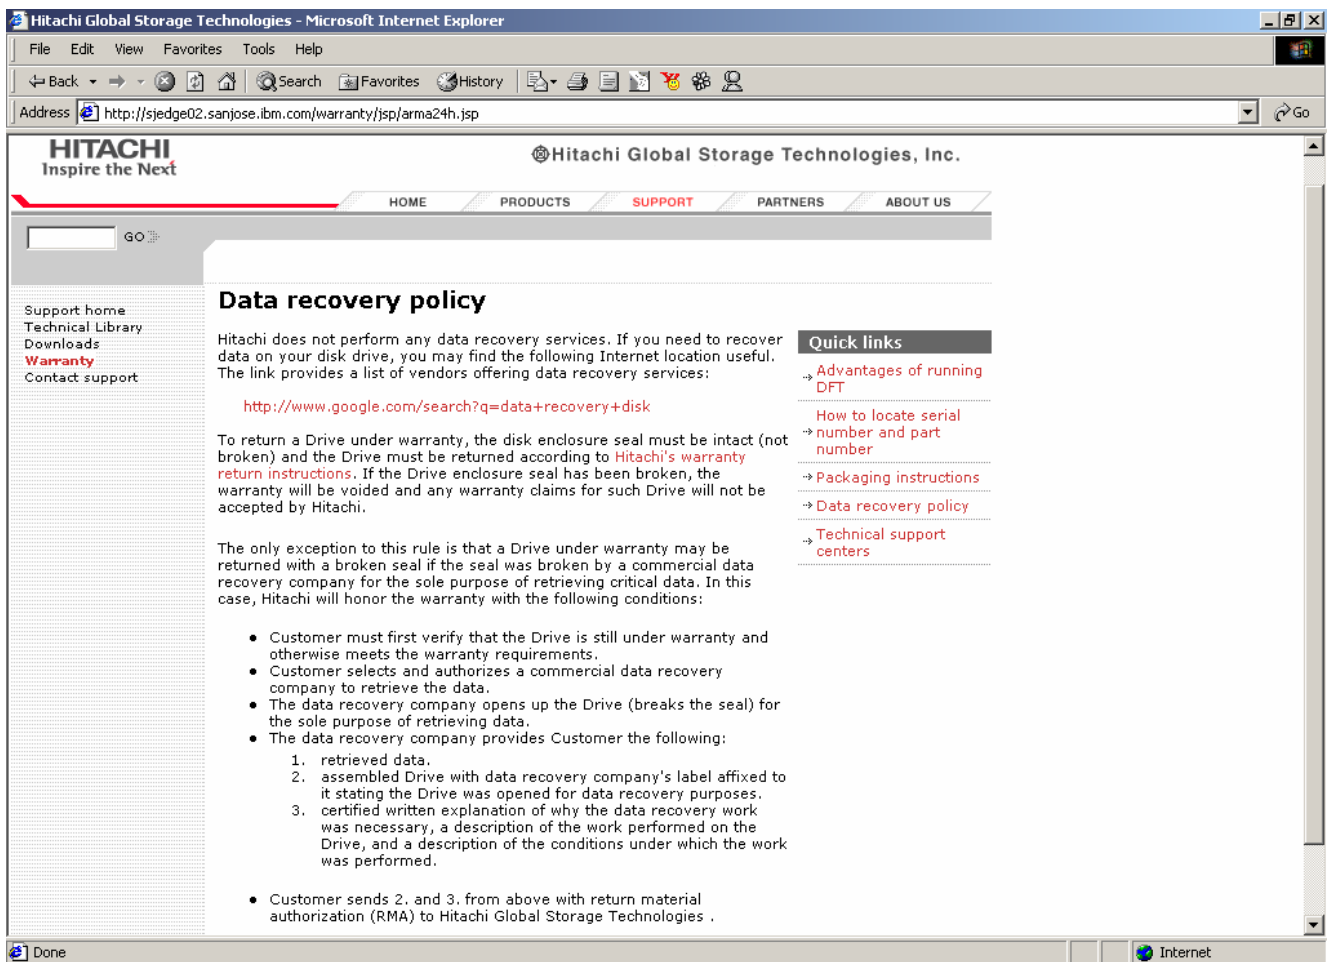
Hitachi Global Storage Technologies - Microsoft Internet Explorer

File Edit View Favorites Tools Help

Back Search Favorites History

Address http://sjedge02.sanjose.ibm.com/warranty/jsp/arma24h.jsp Go

HITACHI
Inspire the Next

Hitachi Global Storage Technologies, Inc.

HOME PRODUCTS SUPPORT PARTNERS ABOUT US

GO

Support home
Technical Library
Downloads
Warranty
Contact support

Data recovery policy

Hitachi does not perform any data recovery services. If you need to recover data on your disk drive, you may find the following Internet location useful. The link provides a list of vendors offering data recovery services:

http://www.google.com/search?q=data+recovery+disk

To return a Drive under warranty, the disk enclosure seal must be intact (not broken) and the Drive must be returned according to Hitachi's warranty return instructions. If the Drive enclosure seal has been broken, the warranty will be voided and any warranty claims for such Drive will not be accepted by Hitachi.

The only exception to this rule is that a Drive under warranty may be returned with a broken seal if the seal was broken by a commercial data recovery company for the sole purpose of retrieving critical data. In this case, Hitachi will honor the warranty with the following conditions:

- Customer must first verify that the Drive is still under warranty and otherwise meets the warranty requirements.
- Customer selects and authorizes a commercial data recovery company to retrieve the data.
- The data recovery company opens up the Drive (breaks the seal) for the sole purpose of retrieving data.
- The data recovery company provides Customer the following:
1. retrieved data.
2. assembled Drive with data recovery company's label affixed to it stating the Drive was opened for data recovery purposes.
3. certified written explanation of why the data recovery work was necessary, a description of the work performed on the Drive, and a description of the conditions under which the work was performed.

- Customer sends 2. and 3. from above with return material authorization (RMA) to Hitachi Global Storage Technologies .

Quick links
Advantages of running DFT
How to locate serial number and part number
Packaging instructions
Data recovery policy
Technical support centers

Done
Internet